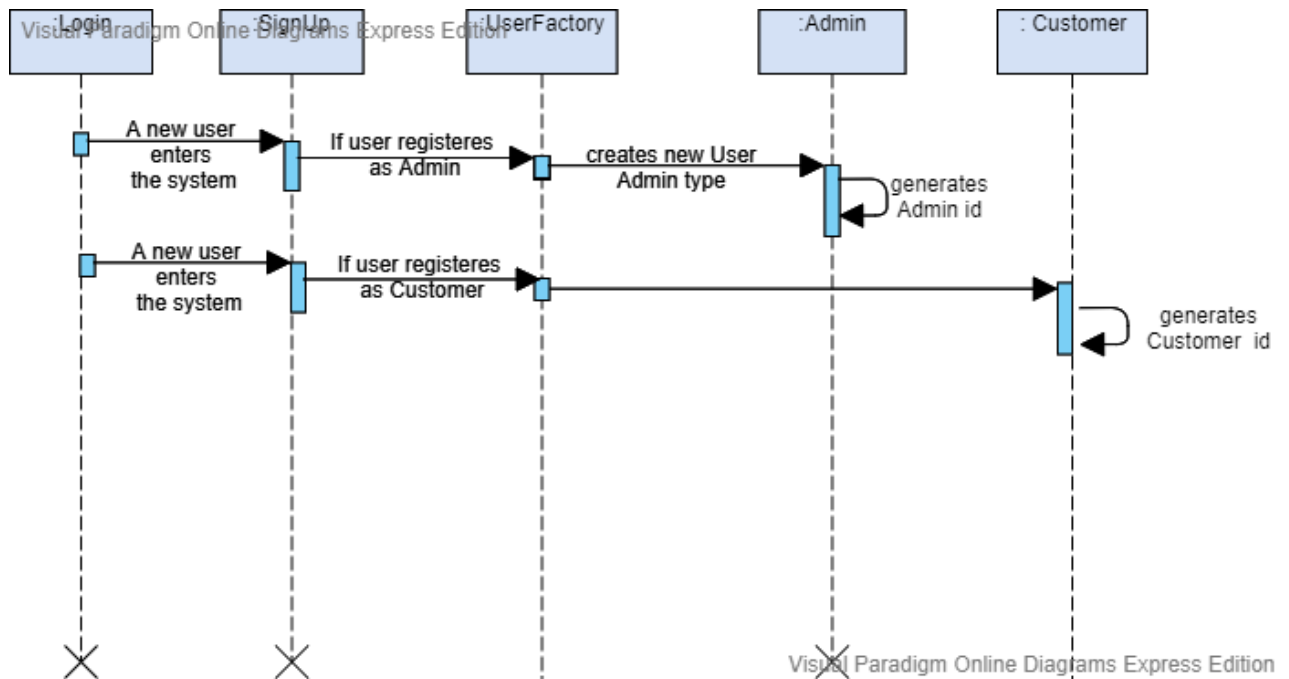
Visual Paradigm Online Diagrams Express Edition

:Login

:SignUp

:UserFactory

:Admin

: Customer

A new user enters the system

If user registeres as Admin

creates new User Admin type

generates Admin id

A new user enters the system

If user registeres as Customer

generates Customer id

Visual Paradigm Online Diagrams Express Edition